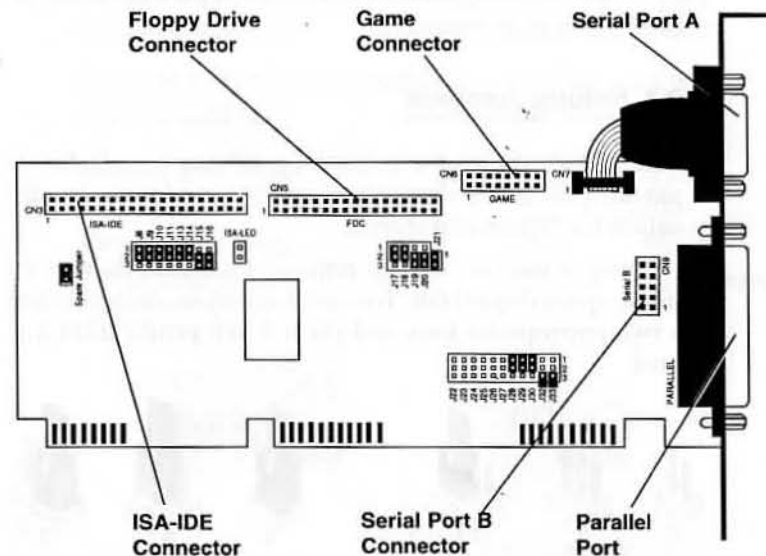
Floppy Drive Connector

Game Connector

Serial Port A

CN6
1
GAME
CN7

CN3
1
ISA-IDE

CN5
1
FDC

ISA-LED

Spare Jumper

Serial B
CN9

PARALLEL

ISA-IDE Connector

Serial Port B Connector

Parallel Port